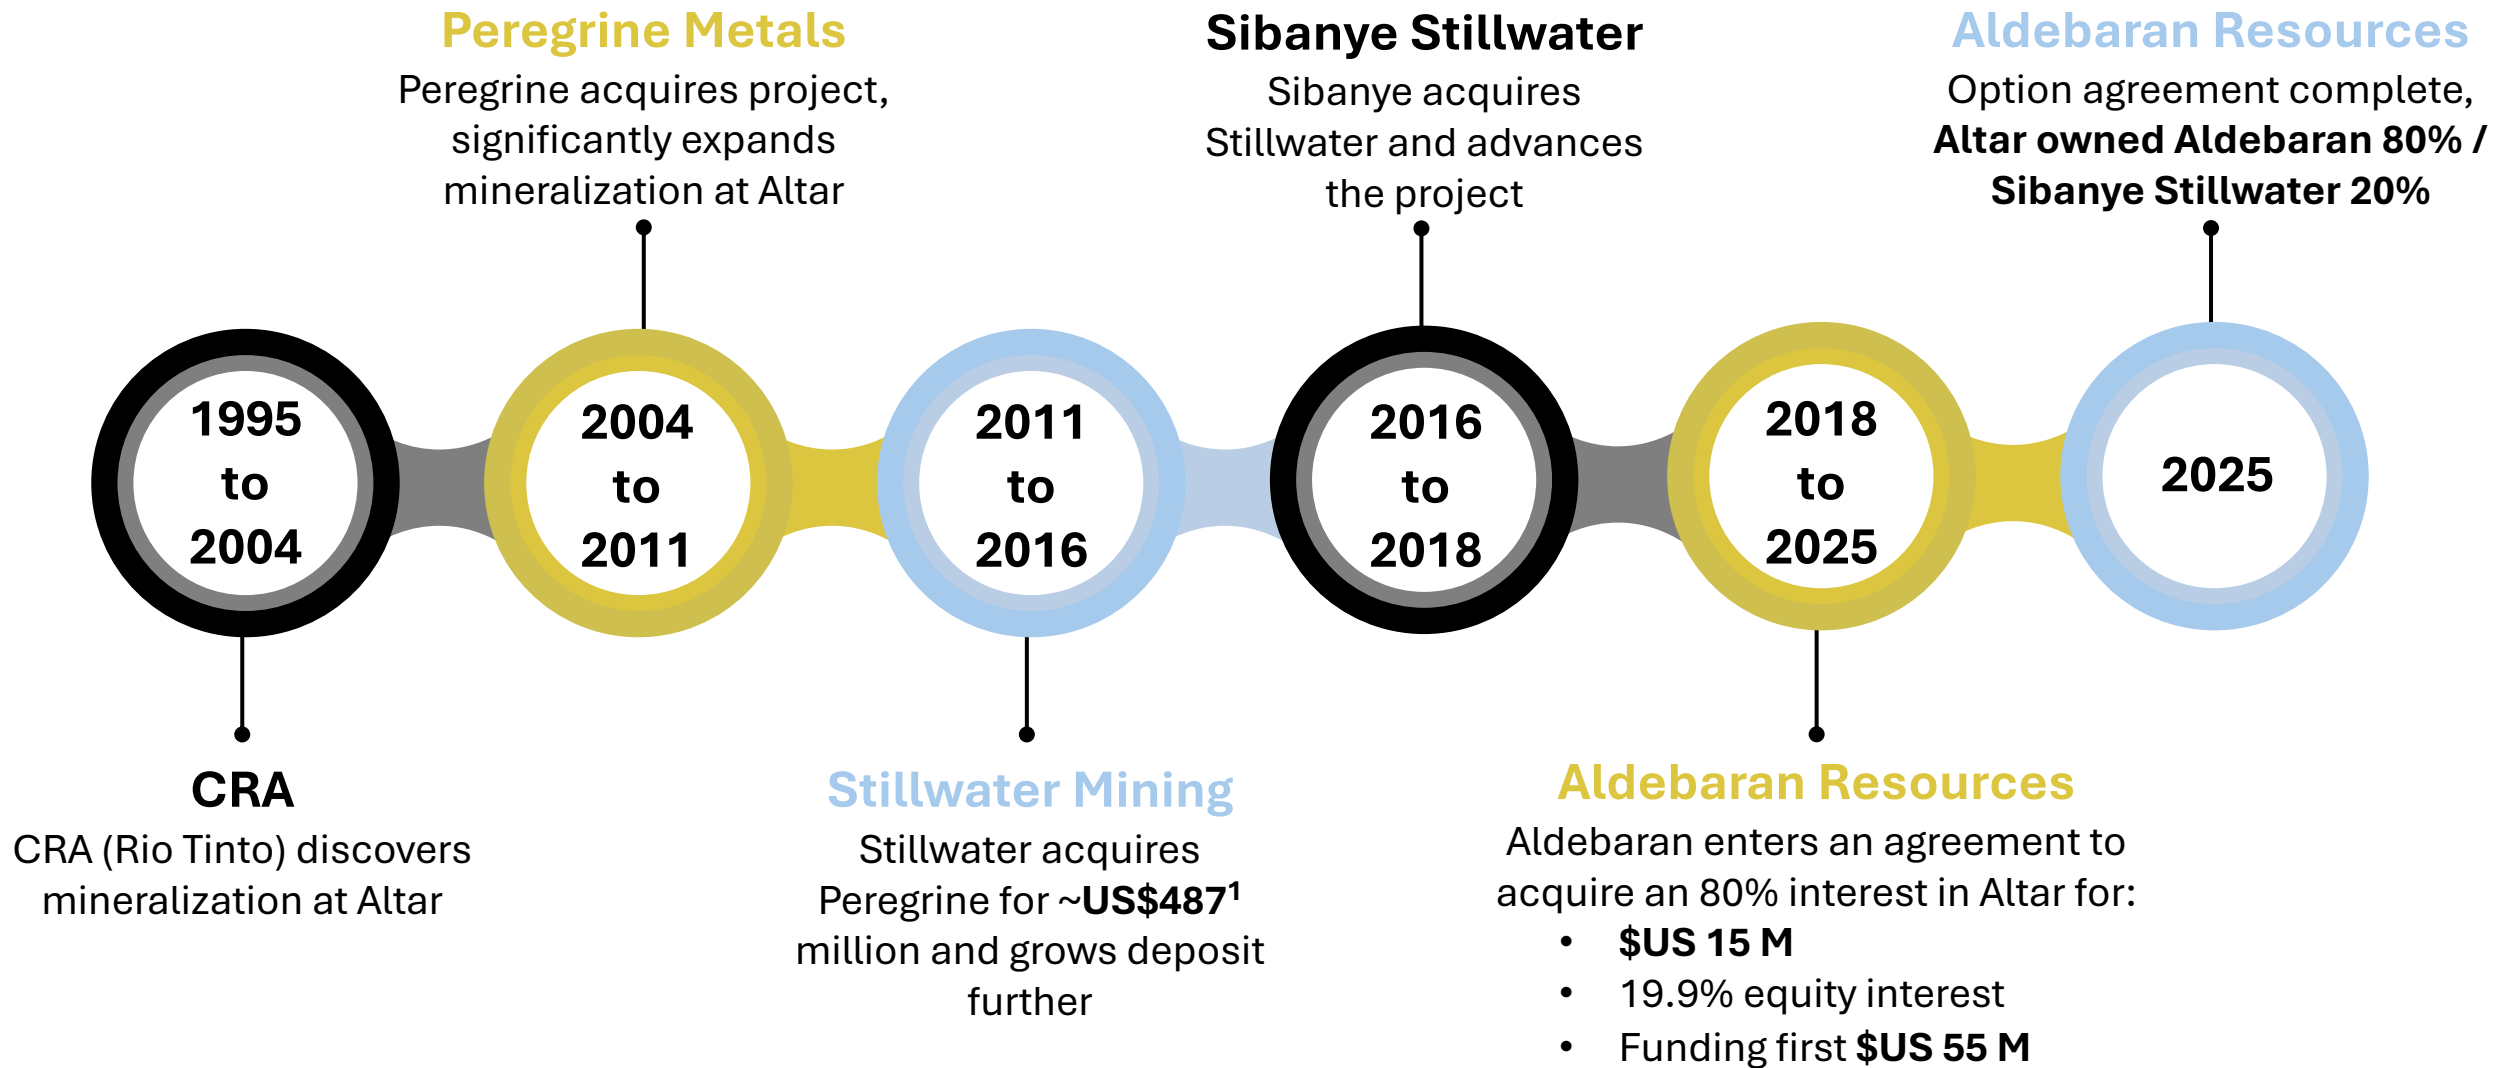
Peregrine Metals
Peregrine acquires project, significantly expands mineralization at Altar

Sibanye Stillwater
Sibanye acquires Stillwater and advances the project

Aldebaran Resources
Option agreement complete, **Altar owned Aldebaran 80% / Sibanye Stillwater 20%**

1995 to 2004

2004 to 2011

2011 to 2016

2016 to 2018

2018 to 2025

2025

CRA
CRA (Rio Tinto) discovers mineralization at Altar

Stillwater Mining
Stillwater acquires Peregrine for ~**US$487$^1$** million and grows deposit further

Aldebaran Resources
Aldebaran enters an agreement to acquire an 80% interest in Altar for:
• **$US 15 M**
• 19.9% equity interest
• Funding first **$US 55 M**